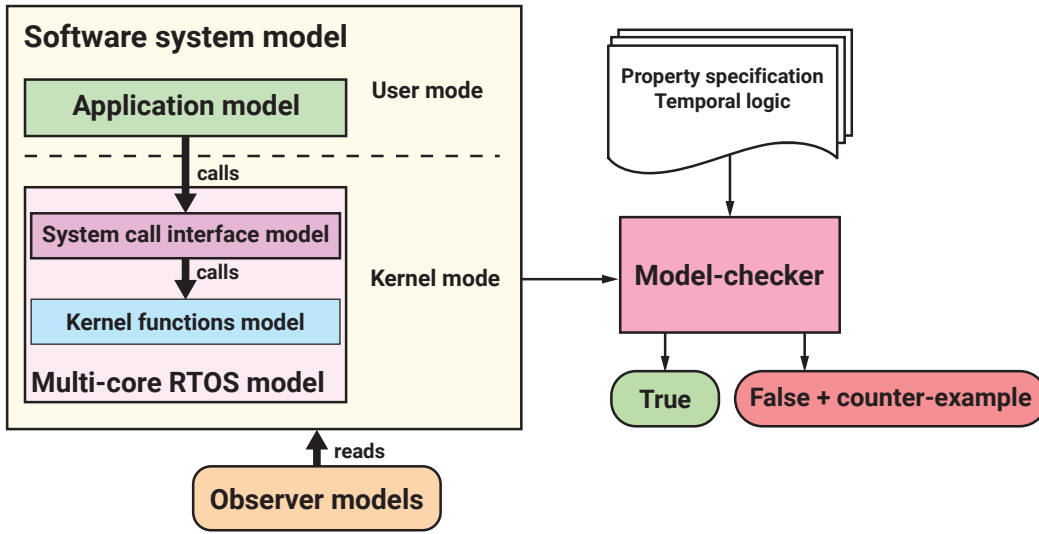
Software system model

Application model

User mode

calls

System call interface model

calls

Kernel functions model

Multi-core RTOS model

Kernel mode

reads

Observer models

Property specification
Temporal logic

Model-checker

True

False + counter-example